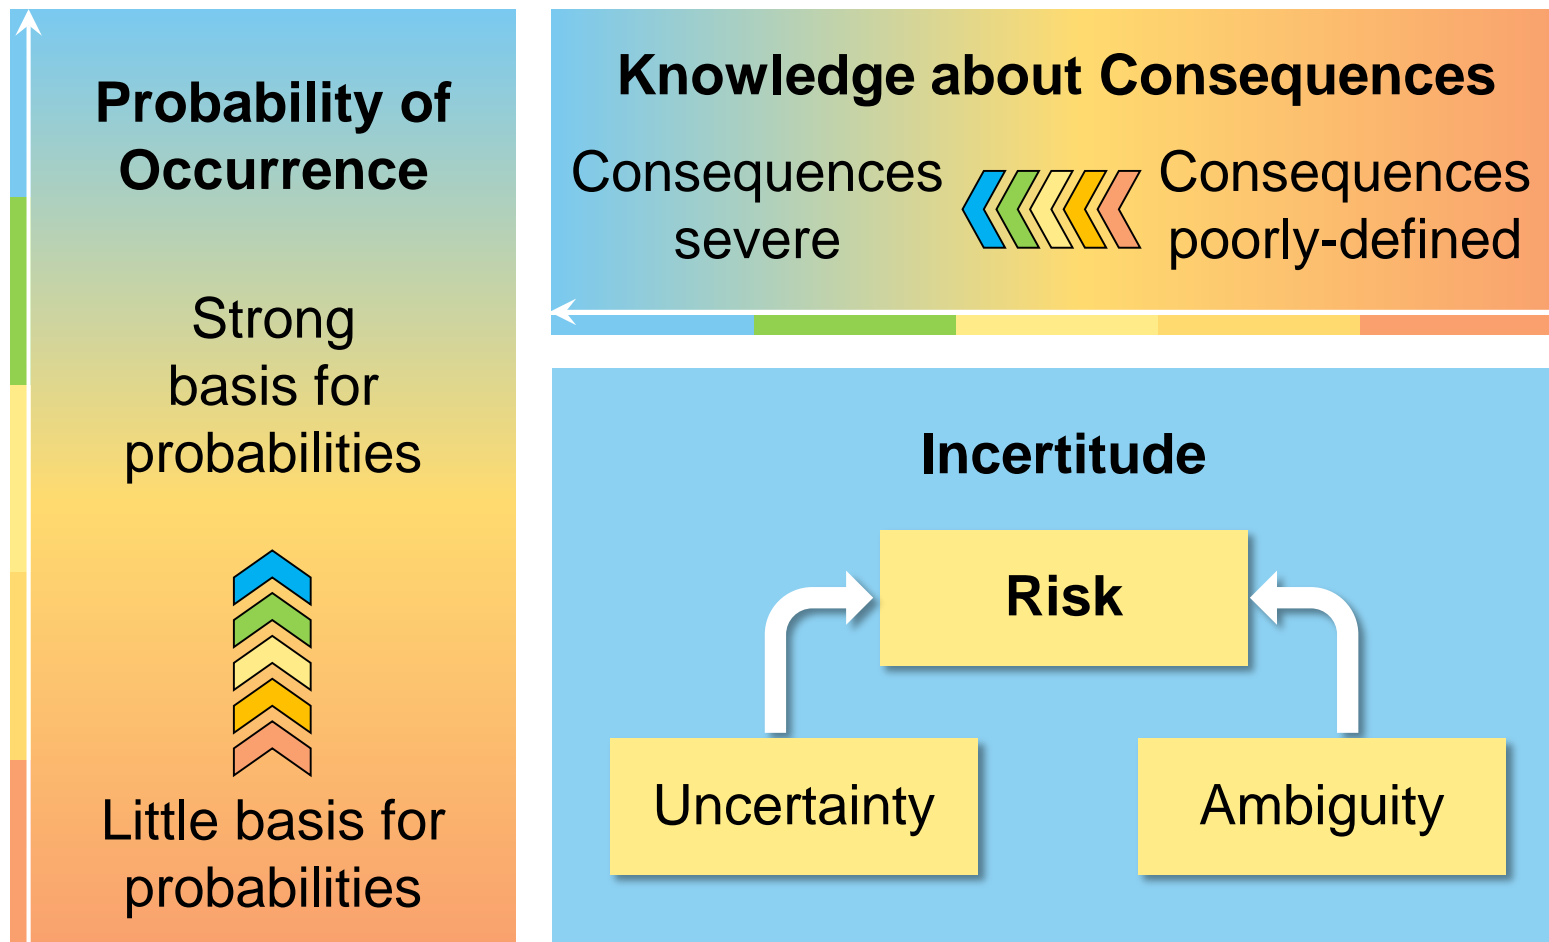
Probability of Occurrence

Strong basis for probabilities

Little basis for probabilities

Knowledge about Consequences

Consequences severe

Consequences poorly-defined

Incertitude

Risk

Uncertainty

Ambiguity